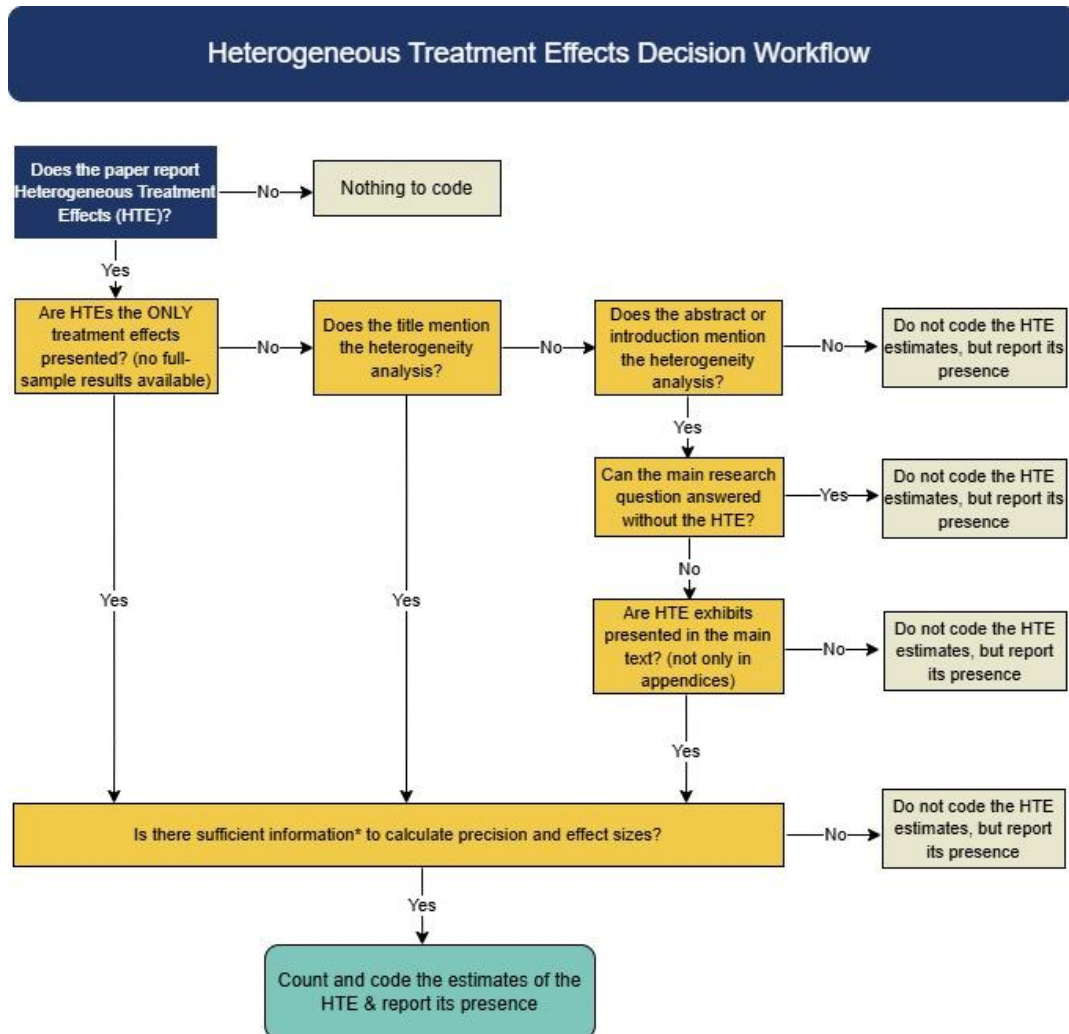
Heterogeneous Treatment Effects Decision Workflow

Does the paper report Heterogeneous Treatment Effects (HTE)?

No

Nothing to code

Yes

Are HTEs the ONLY treatment effects presented? (no full-sample results available)

No

Does the title mention the heterogeneity analysis?

No

Does the abstract or introduction mention the heterogeneity analysis?

No

Do not code the HTE estimates, but report its presence

Yes

Can the main research question answered without the HTE?

Yes

Do not code the HTE estimates, but report its presence

No

Are HTE exhibits presented in the main text? (not only in appendices)

No

Do not code the HTE estimates, but report its presence

Yes

Yes

Yes

Is there sufficient information* to calculate precision and effect sizes?

No

Do not code the HTE estimates, but report its presence

Yes

Count and code the estimates of the HTE & report its presence